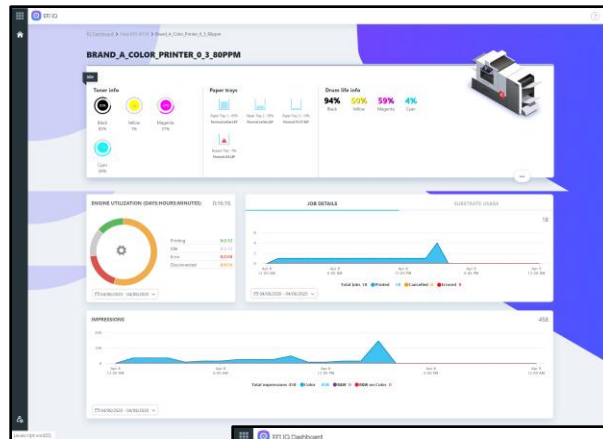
EFI IQ

BRAND_A_COLOR_PRINTER_0_3_80PPM

Idle

Toner info

Black

Yellow

Magenta

Cyan

Paper trays

Drum life info

94%

50%

59%

4%

Black

Yellow

Magenta

Cyan

ENGINE UTILIZATION (DAYS:HOURS:MINUTES)

0:16:16

Printing

Idle

Error

Disconnected

JOB DETAILS

SUBSTRATE USAGE

18

Total Jobs: 18

Printed

Cancelled

Errored

IMPRESSIONS

458

Total impressions: 458

Color

B&W

B&W on Color

EFI IQ Dashboard